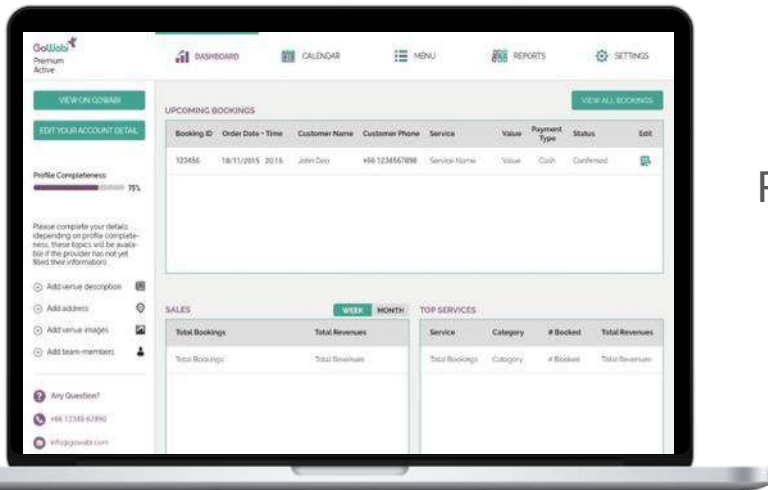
GoWabi
Premium
Active

DASHBOARD CALENDAR MENU REPORTS SETTINGS

VIEW ON GOWABI
EDIT YOUR ACCOUNT DETAIL

Profile Completeness: 75%

Please complete your details (depending on profile completeness, these topics will be available if the provider has not yet filled their information)

Add venue description
Add address
Add venue images
Add team-members

Any Question?
+66 12345 67890
info@gowabi.com

UPCOMING BOOKINGS
VIEW ALL BOOKINGS

| Booking ID | Order Date - Time | Customer Name | Customer Phone | Service | Value | Payment Type | Status | Edit |
|---|---|---|---|---|---|---|---|---|
| 123456 | 18/11/2015 2016 | John Doe | +66 1234567890 | Service Name | Value | Cash | Confirmed | |

SALES
WEEK MONTH

| Total Bookings | Total Revenues |
|---|---|
| Total Bookings | Total Revenues |

TOP SERVICES

| Service | Category | # Booked | Total Revenues |
|---|---|---|---|
| Total Bookings | Category | # Booked | Total Revenues |

F